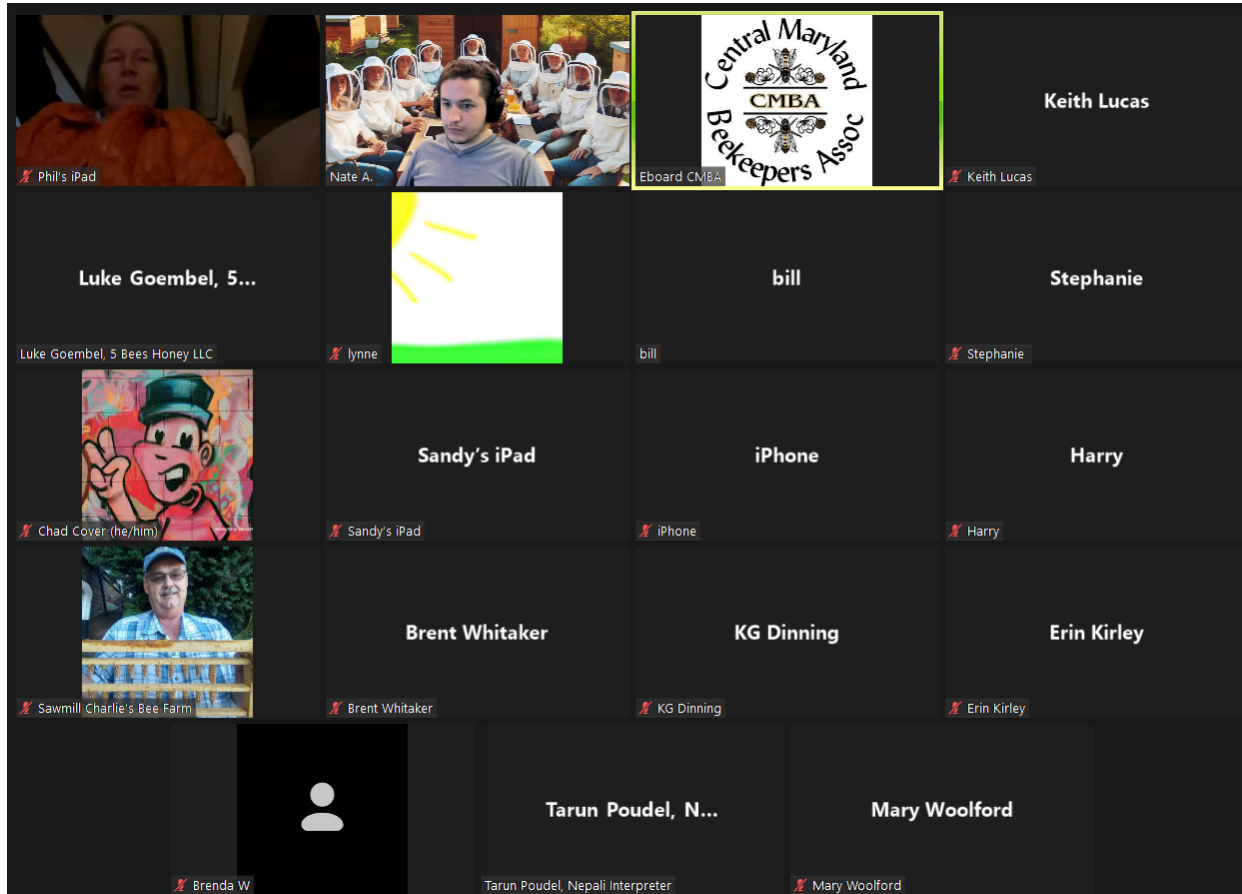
Phil's iPad

Nate A.

Central Maryland
CMBA
Beekeepers Assoc
Eboard CMBA

Keith Lucas
Keith Lucas

Luke Goembel, 5...
Luke Goembel, 5 Bees Honey LLC

lynne

bill
bill

Stephanie
Stephanie

Chad Cover (he/him)

Sandy's iPad
Sandy's iPad

iPhone
iPhone

Harry
Harry

Sawmill Charlie's Bee Farm

Brent Whitaker
Brent Whitaker

KG Dinning
KG Dinning

Erin Kirley
Erin Kirley

Brenda W

Tarun Poudel, N...
Tarun Poudel, Nepali Interpreter

Mary Woolford
Mary Woolford